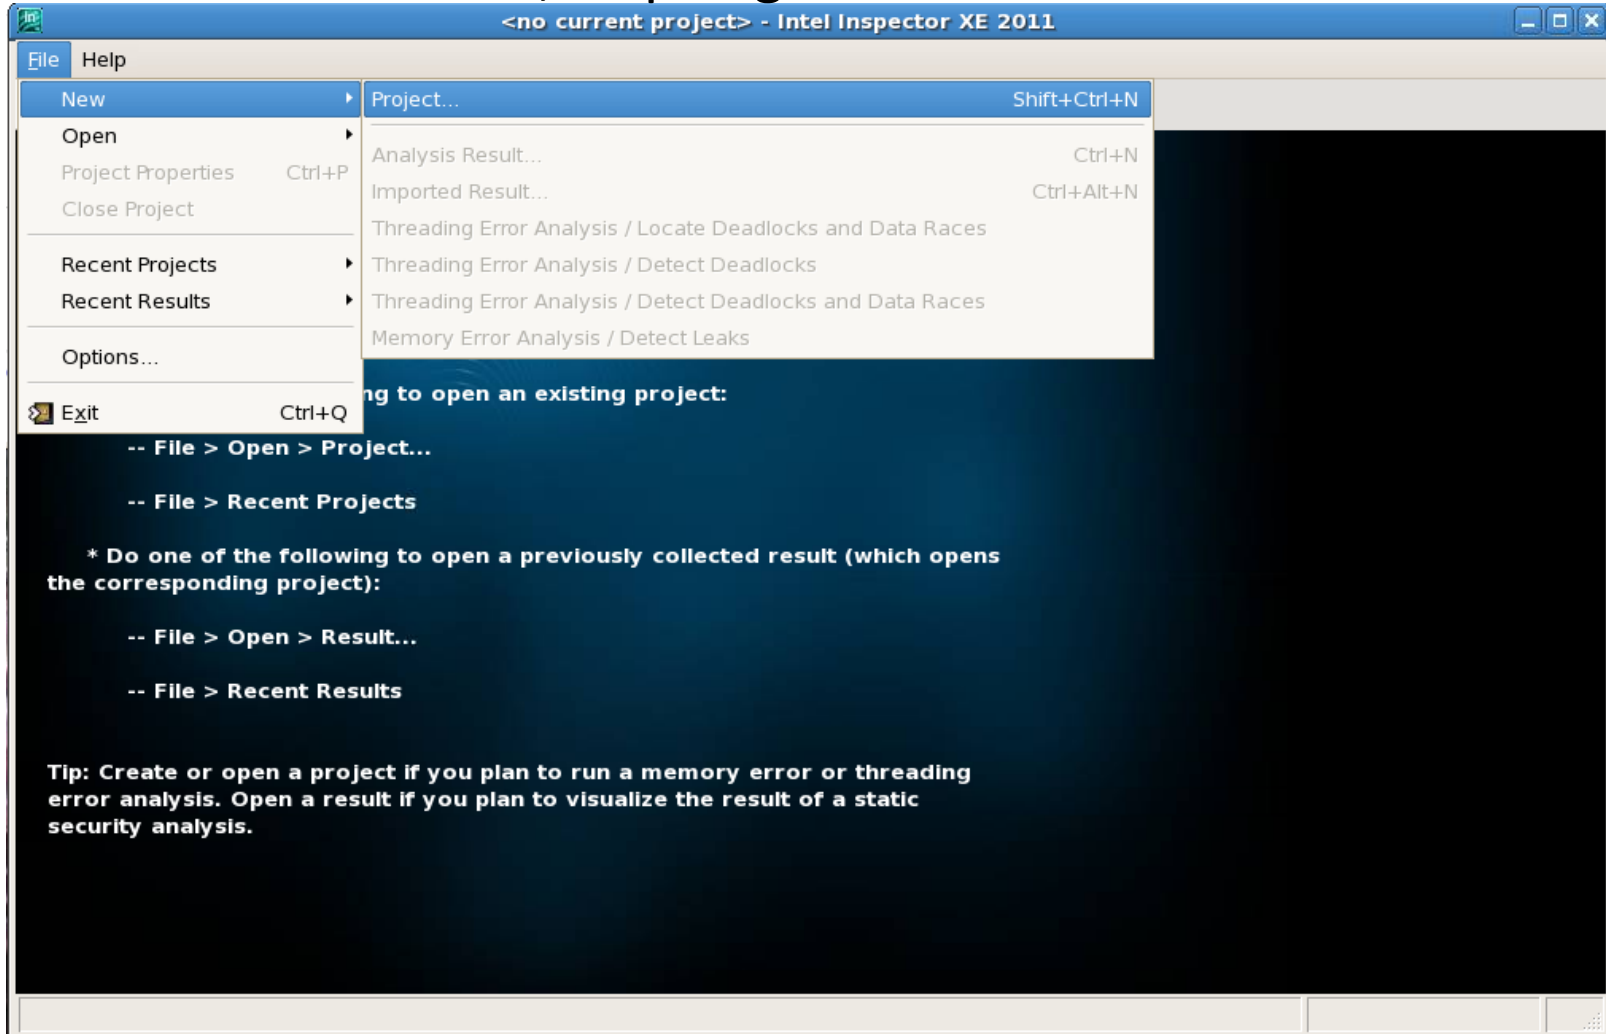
<no current project> - Intel Inspector XE 2011

File Help

New
Open
Project Properties Ctrl+P
Close Project
Recent Projects
Recent Results
Options...
Exit Ctrl+Q

Project... Shift+Ctrl+N
Analysis Result... Ctrl+N
Imported Result... Ctrl+Alt+N
Threading Error Analysis / Locate Deadlocks and Data Races
Threading Error Analysis / Detect Deadlocks
Threading Error Analysis / Detect Deadlocks and Data Races
Memory Error Analysis / Detect Leaks

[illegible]ng to open an existing project:

-- File > Open > Project...

-- File > Recent Projects

* Do one of the following to open a previously collected result (which opens the corresponding project):

-- File > Open > Result...

-- File > Recent Results

Tip: Create or open a project if you plan to run a memory error or threading error analysis. Open a result if you plan to visualize the result of a static security analysis.